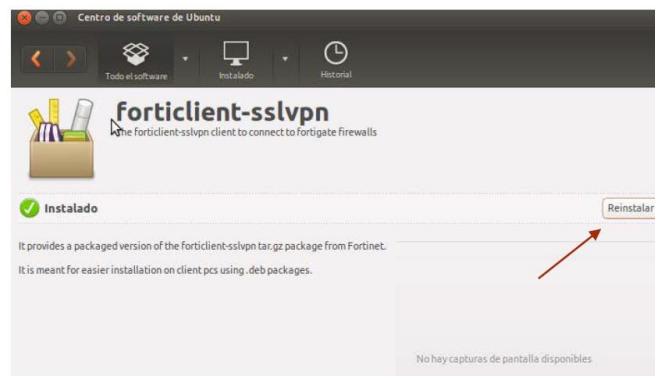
Centro de software de Ubuntu

Todo el software

Instalado

Historial

forticlient-sslvpn

The forticlient-sslvpn client to connect to fortigate firewalls

Instalado

Reinstalar

It provides a packaged version of the forticlient-sslvpn tar.gz package from Fortinet.

It is meant for easier installation on client pcs using .deb packages.

No hay capturas de pantalla disponibles